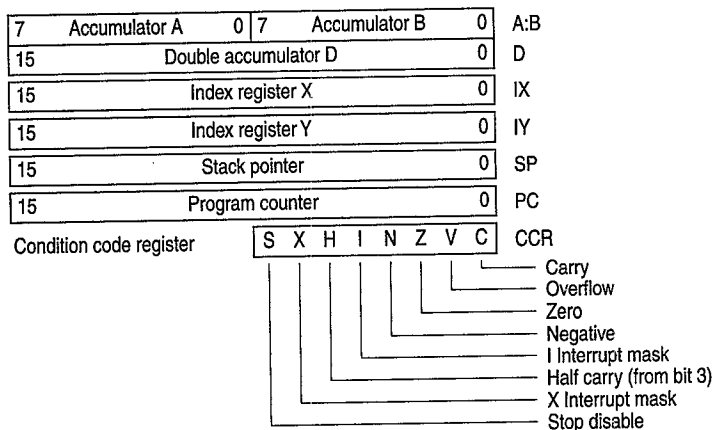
7 Accumulator A 0 7 Accumulator B 0 A:B

15 Double accumulator D 0 D

15 Index register X 0 IX

15 Index register Y 0 IY

15 Stack pointer 0 SP

15 Program counter 0 PC

Condition code register S X H I N Z V C CCR

Carry
Overflow
Zero
Negative
I Interrupt mask
Half carry (from bit 3)
X Interrupt mask
Stop disable